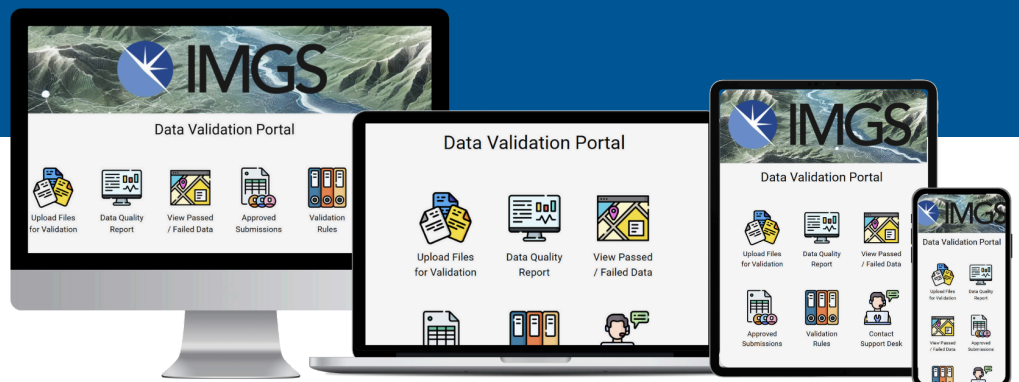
IMGS

Data Validation Portal

Upload Files for Validation

Data Quality Report

View Passed / Failed Data

Approved Submissions

Validation Rules

Data Validation Portal

Upload Files for Validation

Data Quality Report

View Passed / Failed Data

IMGS

Data Validation Portal

Upload Files for Validation

Data Quality Report

View Passed / Failed Data

Approved Submissions

Validation Rules

Contact Support Desk

IMGS

Data Validation Portal

Upload Files for Validation

Data Quality Report

View Passed / Failed Data

Approved Submissions